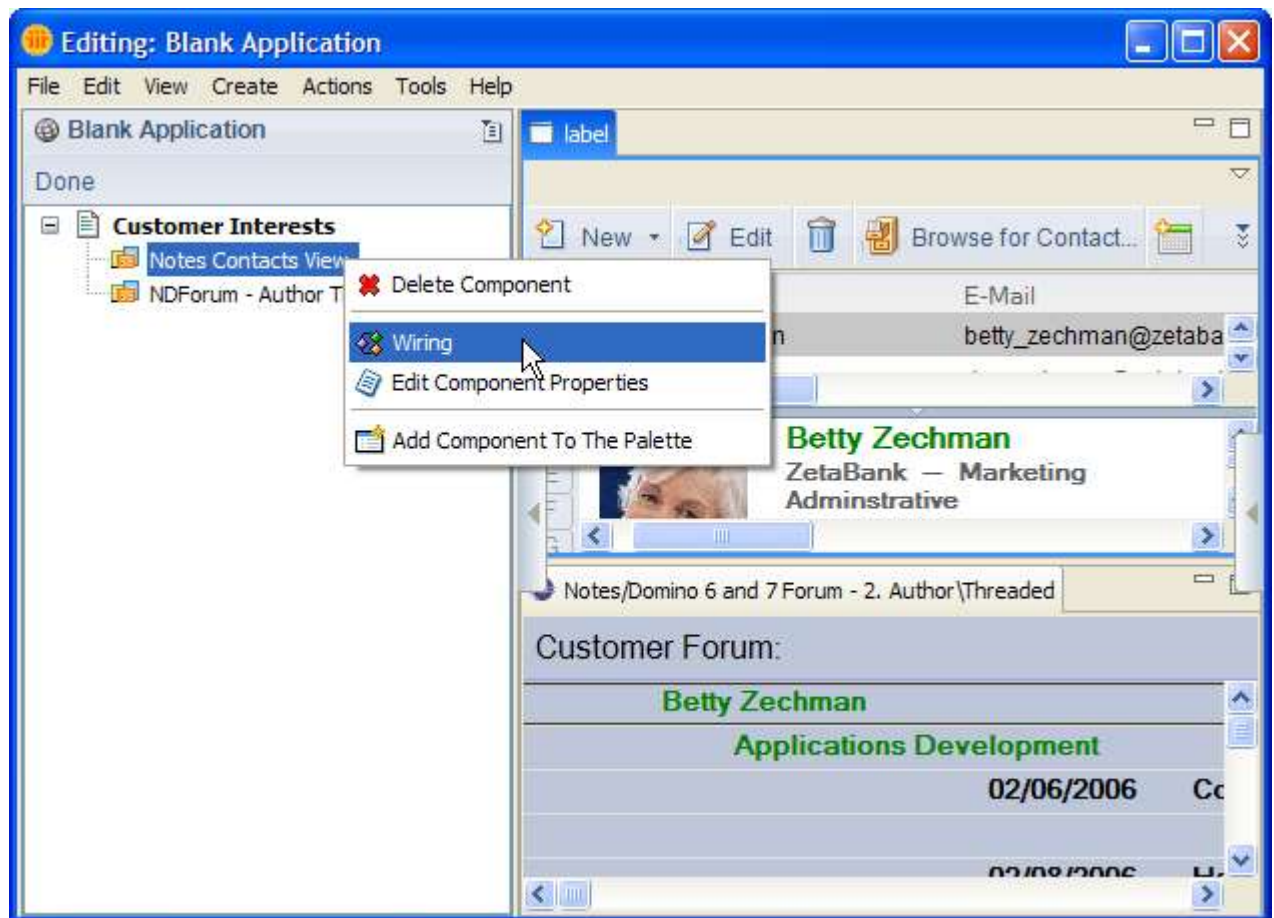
Editing: Blank Application

File Edit View Create Actions Tools Help

Blank Application

Done

Customer Interests
Notes Contacts View
NDForum - Author T

Delete Component
Wiring
Edit Component Properties
Add Component To The Palette

label

New Edit Browse for Contact...

E-Mail
n betty_zechman@zetaba

Betty Zechman
ZetaBank — Marketing
Adminstrative

Notes/Domino 6 and 7 Forum - 2. Author\Threaded

Customer Forum:

Betty Zechman
Applications Development
02/06/2006 Co
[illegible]